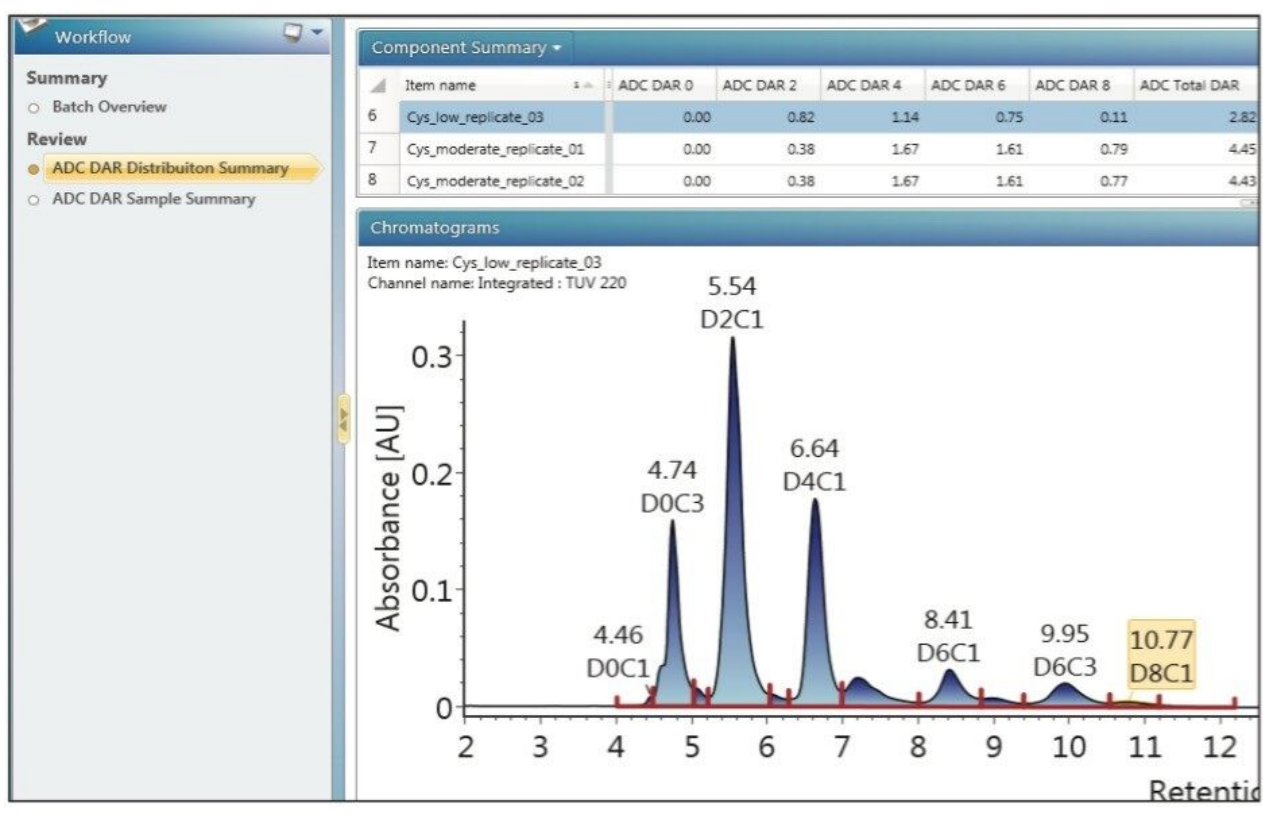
Workflow

Summary
Batch Overview

Review
ADC DAR Distribuiton Summary
ADC DAR Sample Summary

Component Summary

| | Item name | ADC DAR 0 | ADC DAR 2 | ADC DAR 4 | ADC DAR 6 | ADC DAR 8 | ADC Total DAR |
|---|---|---|---|---|---|---|---|
| 6 | Cys_low_replicate_03 | 0.00 | 0.82 | 1.14 | 0.75 | 0.11 | 2.82 |
| 7 | Cys_moderate_replicate_01 | 0.00 | 0.38 | 1.67 | 1.61 | 0.79 | 4.45 |
| 8 | Cys_moderate_replicate_02 | 0.00 | 0.38 | 1.67 | 1.61 | 0.77 | 4.43 |

Chromatograms

Item name: Cys_low_replicate_03
Channel name: Integrated : TUV 220

5.54
D2C1

4.74
D0C3

6.64
D4C1

4.46
D0C1

8.41
D6C1

9.95
D6C3

10.77
D8C1

Absorbance [AU]

0.3
0.2
0.1
0

2 3 4 5 6 7 8 9 10 11 12

Retenti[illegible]